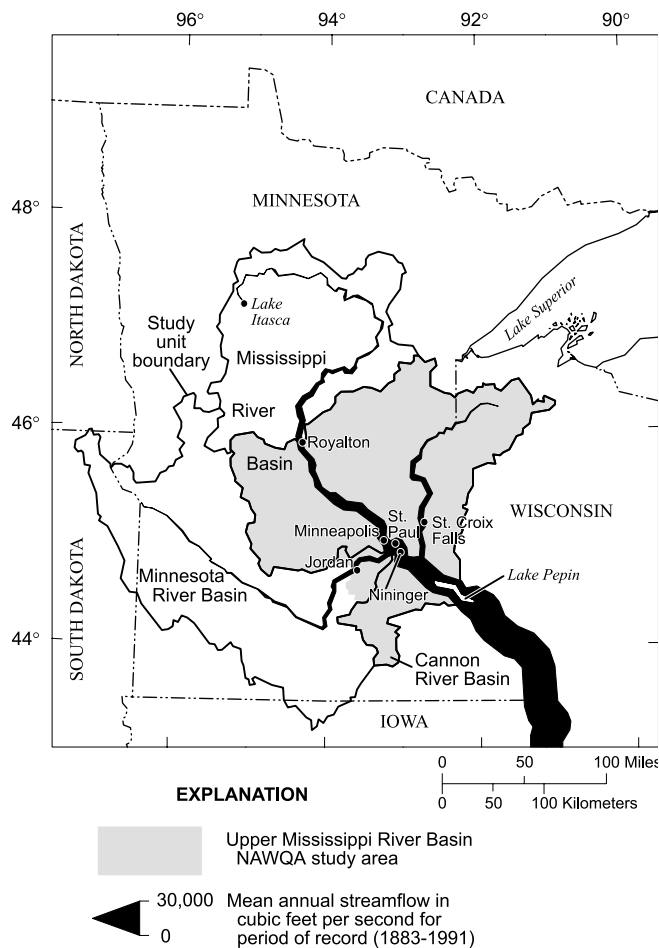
96°
94°
92°
90°

CANADA

48°

MINNESOTA

NORTH DAKOTA

Lake Itasca

Study unit boundary

Mississippi River Basin

Lake Superior

46°

Royalton

WISCONSIN

St. Paul

St. Croix Falls

Minneapolis

Jordan

Lake Pepin

Nininger

Minnesota River Basin

44°

SOUTH DAKOTA

Cannon River Basin

IOWA

0 50 100 Miles
0 50 100 Kilometers

EXPLANATION

Upper Mississippi River Basin NAWQA study area

30,000
0
Mean annual streamflow in cubic feet per second for period of record (1883-1991)